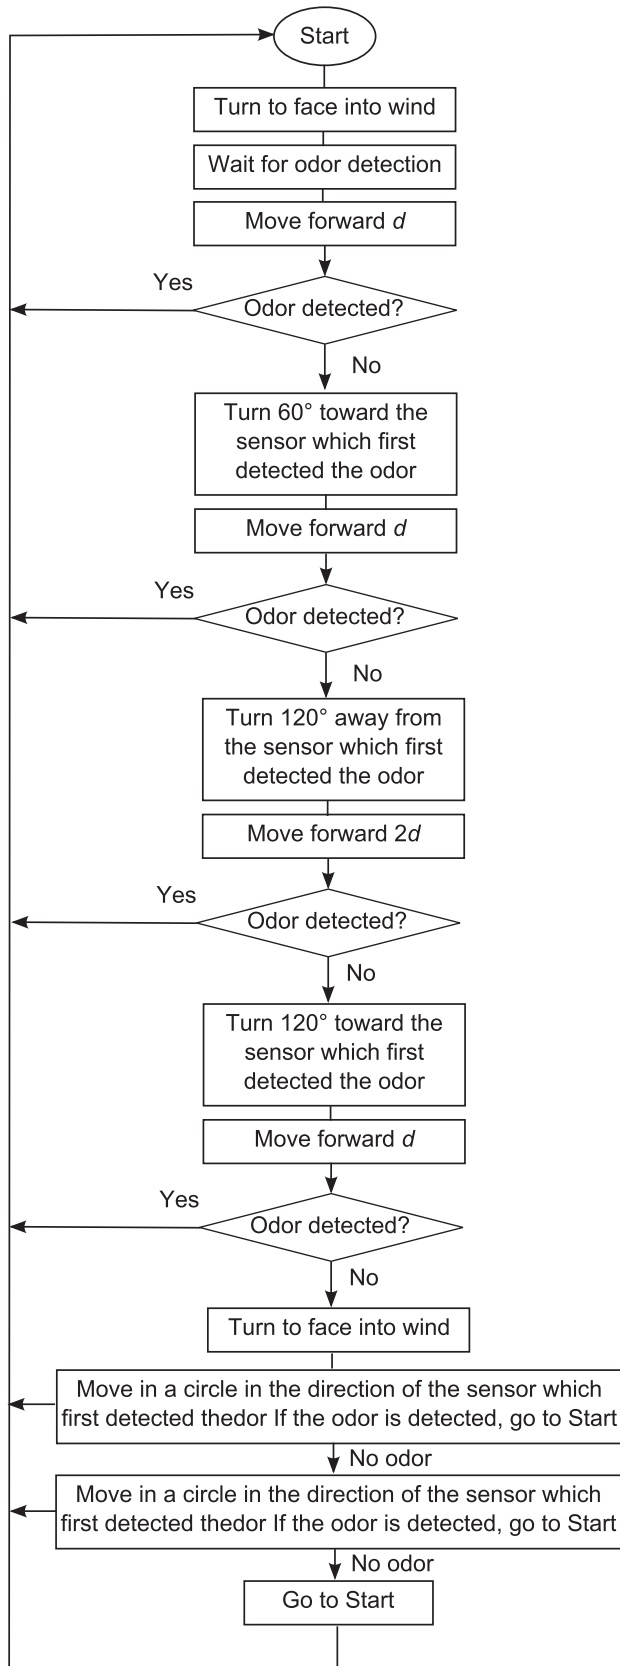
Start

Turn to face into wind

Wait for odor detection

Move forward $d$

Yes

Odor detected?

No

Turn 60° toward the sensor which first detected the odor

Move forward $d$

Yes

Odor detected?

No

Turn 120° away from the sensor which first detected the odor

Move forward 2$d$

Yes

Odor detected?

No

Turn 120° toward the sensor which first detected the odor

Move forward $d$

Yes

Odor detected?

No

Turn to face into wind

Move in a circle in the direction of the sensor which first detected thedor If the odor is detected, go to Start

No odor

Move in a circle in the direction of the sensor which first detected thedor If the odor is detected, go to Start

No odor

Go to Start